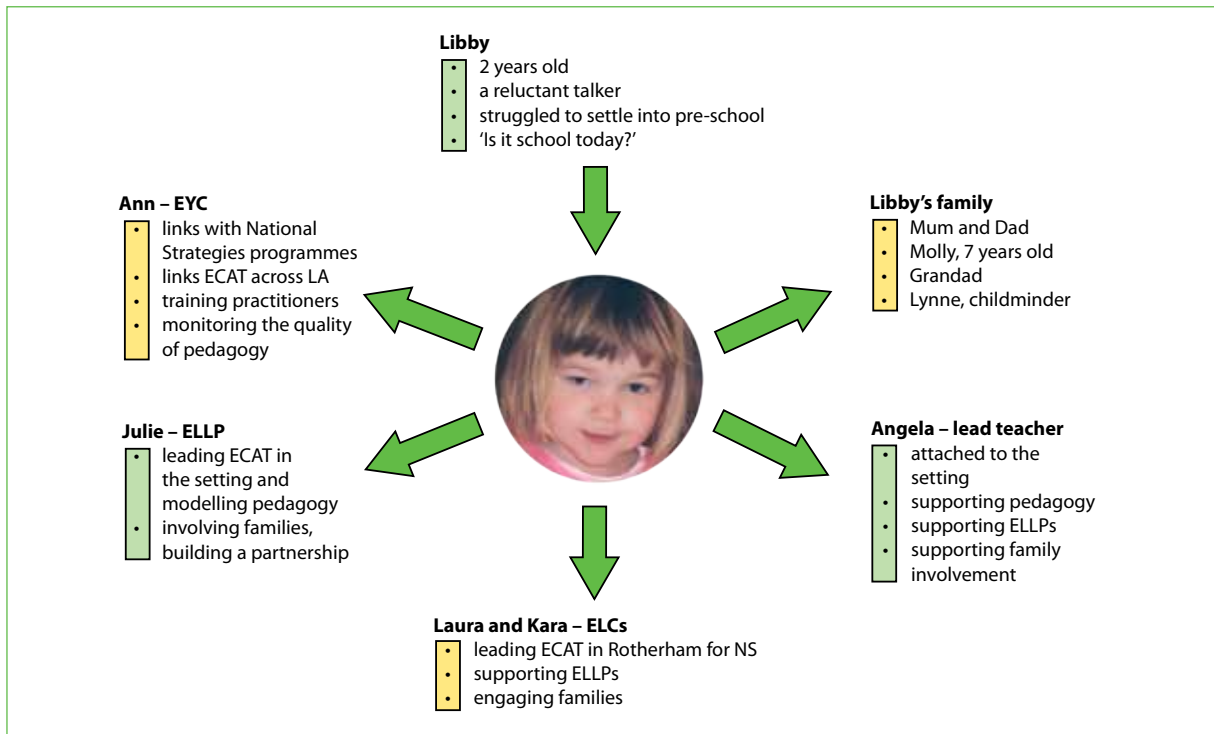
**Libby**
- 2 years old
- a reluctant talker
- struggled to settle into pre-school
- 'Is it school today?'

**Ann – EYC**
- links with National Strategies programmes
- links ECAT across LA
- training practitioners
- monitoring the quality of pedagogy

**Libby's family**
- Mum and Dad
- Molly, 7 years old
- Grandad
- Lynne, childminder

**Julie – ELLP**
- leading ECAT in the setting and modelling pedagogy
- involving families, building a partnership

**Angela – lead teacher**
- attached to the setting
- supporting pedagogy
- supporting ELLPs
- supporting family involvement

**Laura and Kara – ELCs**
- leading ECAT in Rotherham for NS
- supporting ELLPs
- engaging families